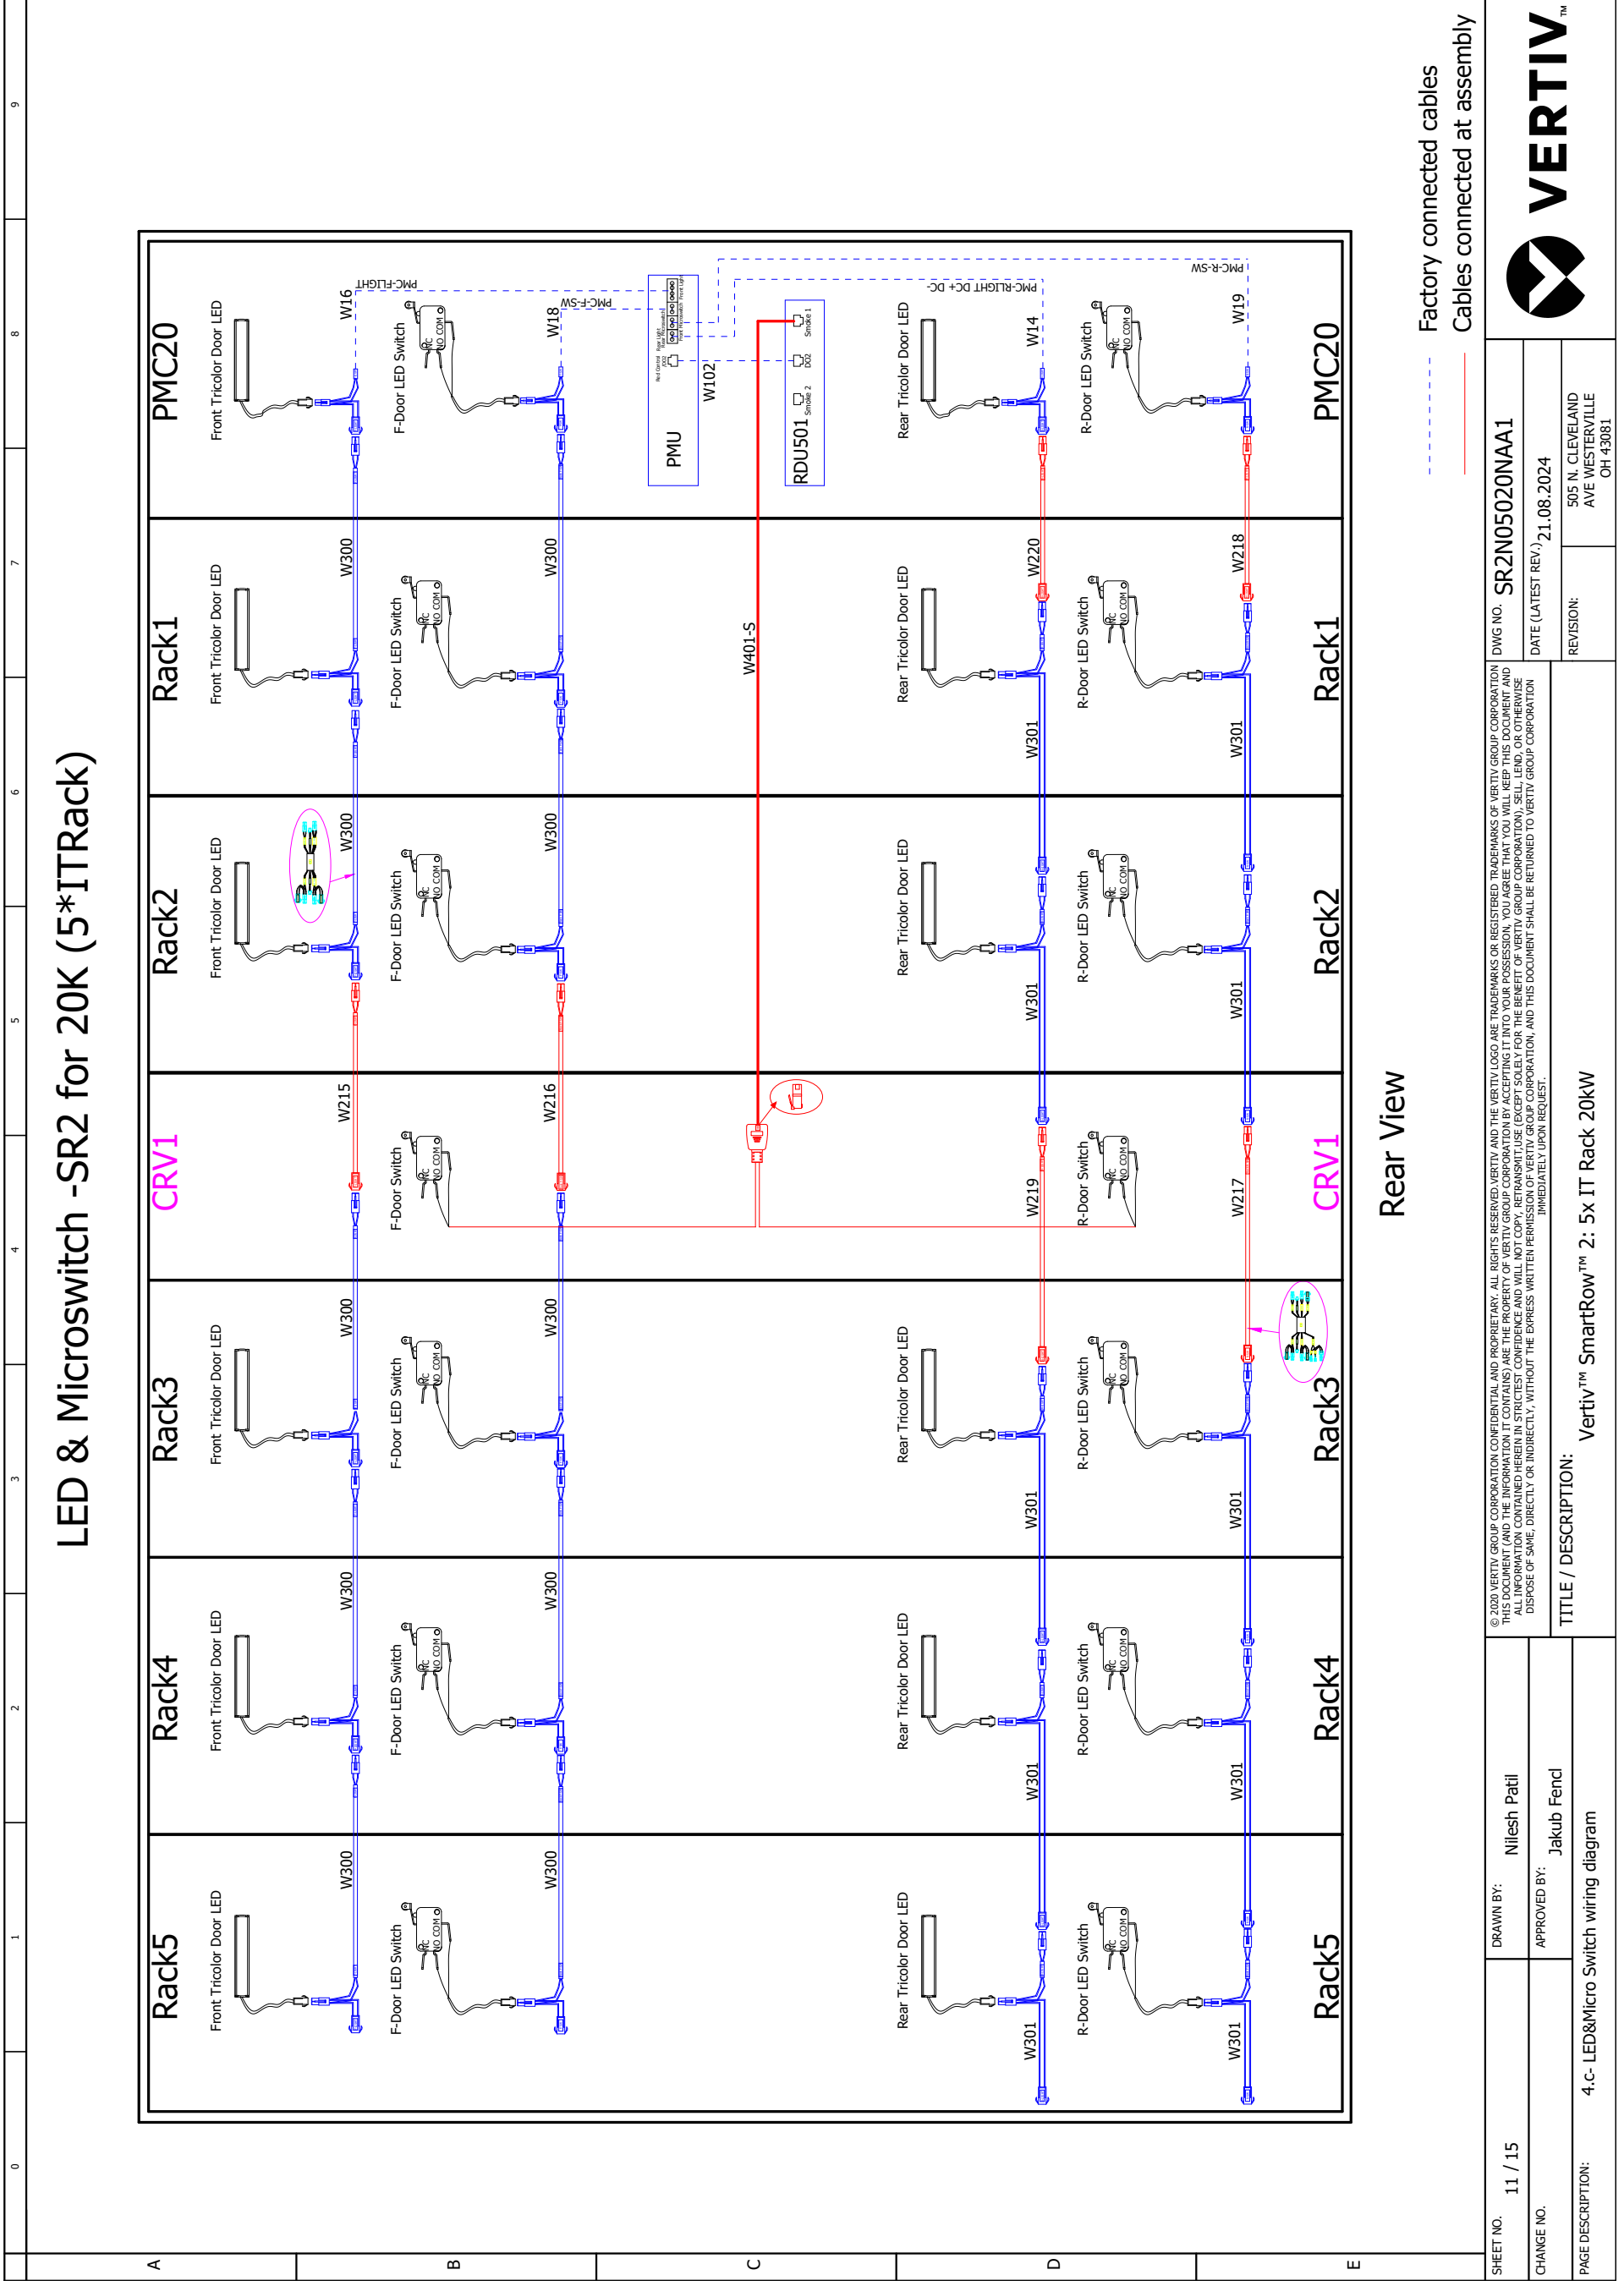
LED & Microswitch -SR2 for 20K (5*ITRack)

PMC20
Front Tricolor Door LED
W16
PMC-FLIGHT
F-Door LED Switch
NC NO COM
W18
PMC-F-SW
PMU
W102
RDU501
Smoke 1
Smoke 2
DO2
Rear Tricolor Door LED
W14
PMC-RLIGHT DC+ DC-
R-Door LED Switch
W19
PMC-R-SW
PMC20

Rack1
Front Tricolor Door LED
W300
F-Door LED Switch
W300
W401-S
Rear Tricolor Door LED
W220
W301
R-Door LED Switch
W218
W301
Rack1

Rack2
Front Tricolor Door LED
W300
F-Door LED Switch
W300
Rear Tricolor Door LED
W301
R-Door LED Switch
W301
Rack2

CRV1
W215
F-Door LED Switch
W216
W219
R-Door LED Switch
W217
CRV1

Rear View

Rack3
Front Tricolor Door LED
W300
F-Door LED Switch
W300
Rear Tricolor Door LED
W301
R-Door LED Switch
W301
Rack3

Rack4
Front Tricolor Door LED
W300
F-Door LED Switch
W300
Rear Tricolor Door LED
W301
R-Door LED Switch
W301
Rack4

Rack5
Front Tricolor Door LED
W300
F-Door LED Switch
W300
Rear Tricolor Door LED
W301
R-Door LED Switch
W301
Rack5

Factory connected cables
Cables connected at assembly

VERTIV™

DWG NO. SR2N05020NAA1
DATE (LATEST REV.) 21.08.2024
REVISION:
505 N. CLEVELAND AVE WESTERVILLE OH 43081

© 2020 VERTIV GROUP CORPORATION CONFIDENTIAL AND PROPRIETARY. ALL RIGHTS RESERVED.VERTIV AND THE VERTIV LOGO ARE TRADEMARKS OR REGISTERED TRADEMARKS OF VERTIV GROUP CORPORATION THIS DOCUMENT (AND THE INFORMATION IT CONTAINS) ARE THE PROPERTY OF VERTIV GROUP CORPORATION BY ACCEPTING IT INTO YOUR POSSESSION, YOU AGREE THAT YOU WILL KEEP THIS DOCUMENT AND ALL INFORMATION CONTAINED HEREIN IN STRICTEST CONFIDENCE AND WILL NOT COPY, RETRANSMIT,USE (EXCEPT SOLELY FOR THE BENEFIT OF VERTIV GROUP CORPORATION), SELL, LEND, OR OTHERWISE DISPOSE OF SAME, DIRECTLY OR INDIRECTLY, WITHOUT THE EXPRESS WRITTEN PERMISSION OF VERTIV GROUP CORPORATION, AND THIS DOCUMENT SHALL BE RETURNED TO VERTIV GROUP CORPORATION IMMEDIATELY UPON REQUEST.

TITLE / DESCRIPTION: Vertiv™ SmartRow™ 2: 5x IT Rack 20kW

SHEET NO. 11 / 15
DRAWN BY: Nilesh Patil
CHANGE NO.
APPROVED BY: Jakub Fencl
PAGE DESCRIPTION: 4.c- LED&Micro Switch wiring diagram

A B C D E
0 1 2 3 4 5 6 7 8 9